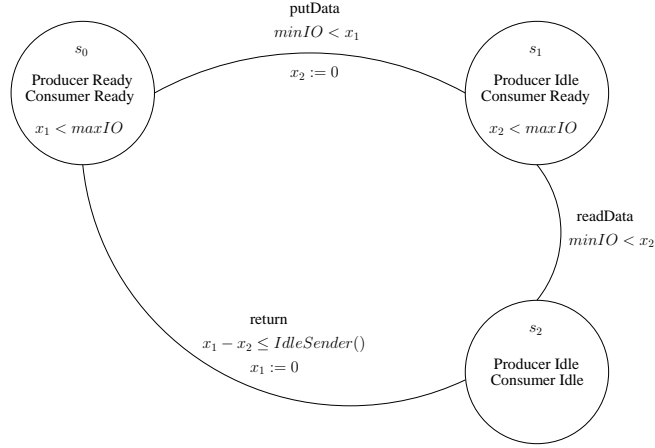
$s_0$
Producer Ready
Consumer Ready
$x_1 < maxIO$

putData
$minIO < x_1$
$x_2 := 0$

$s_1$
Producer Idle
Consumer Ready
$x_2 < maxIO$

readData
$minIO < x_2$

$s_2$
Producer Idle
Consumer Idle

return
$x_1 - x_2 \leq IdleSender()$
$x_1 := 0$